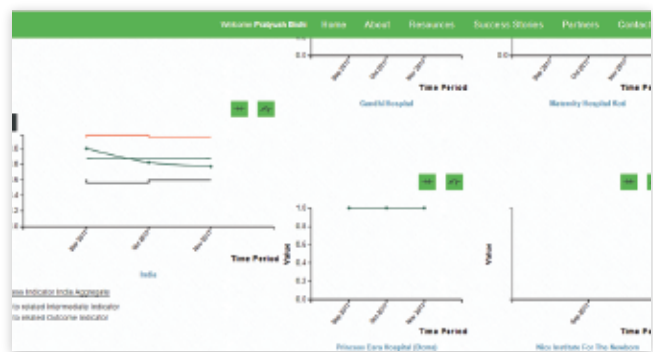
Welcome Pratyush Bidi Home About Resources Success Stories Partners Contact

0.0

Time Period

Gandhi Hospital

Maternity Hospital Koti

0.0

Time Period

India

Time Period

View Indicator India Aggregate

No related Intermediate Indicator

No related Outcome Indicator

1.0

0.8

0.6

0.4

0.2

0.0

Value

Time Period

Princess Esra Hospital (Deccan)

Value

Time Period

Niloufer Institute For The Newborn